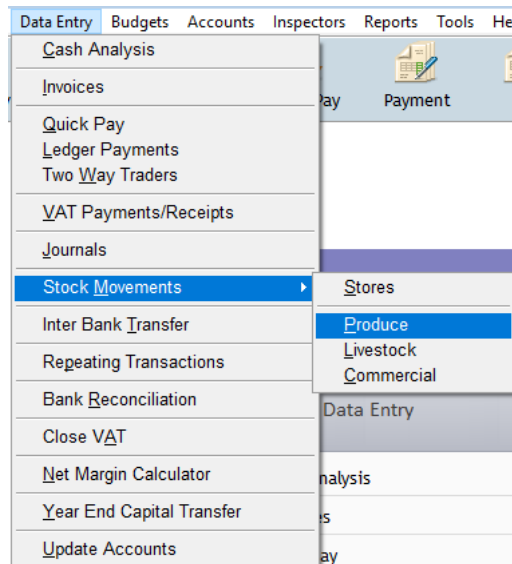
Data Entry Budgets Accounts Inspectors Reports Tools He

Cash Analysis

Invoices

Quick Pay
Ledger Payments
Two Way Traders

VAT Payments/Receipts

Journals

Stock Movements

Inter Bank Transfer

Repeating Transactions

Bank Reconciliation

Close VAT

Net Margin Calculator

Year End Capital Transfer

Update Accounts

Stores

Produce
Livestock
Commercial

ay
Payment

Data Entry

nalysis
es
ay